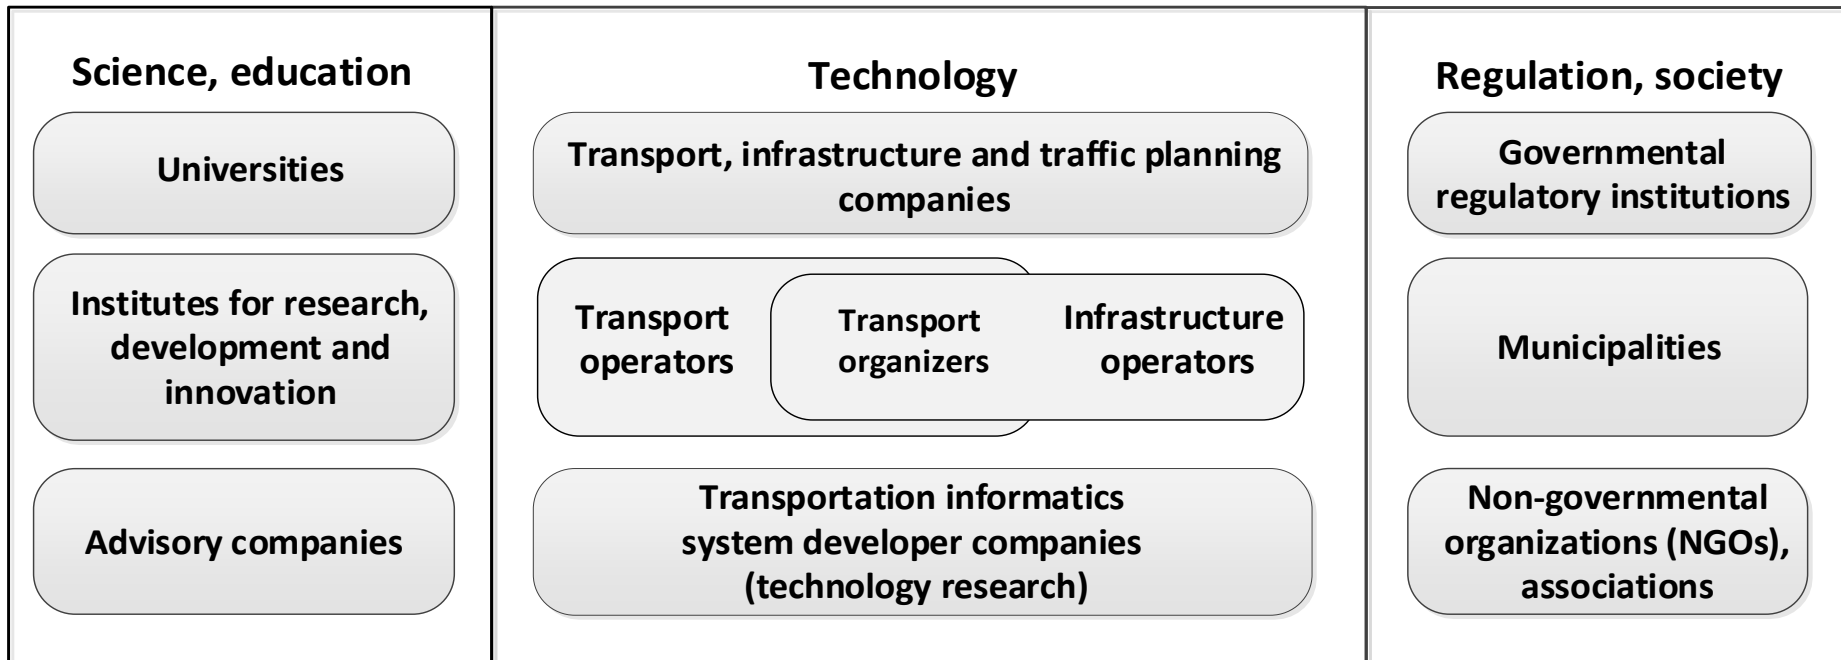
Science, education

Universities

Institutes for research, development and innovation

Advisory companies

Technology

Transport, infrastructure and traffic planning companies

Transport operators

Transport organizers

Infrastructure operators

Transportation informatics system developer companies (technology research)

Regulation, society

Governmental regulatory institutions

Municipalities

Non-governmental organizations (NGOs), associations